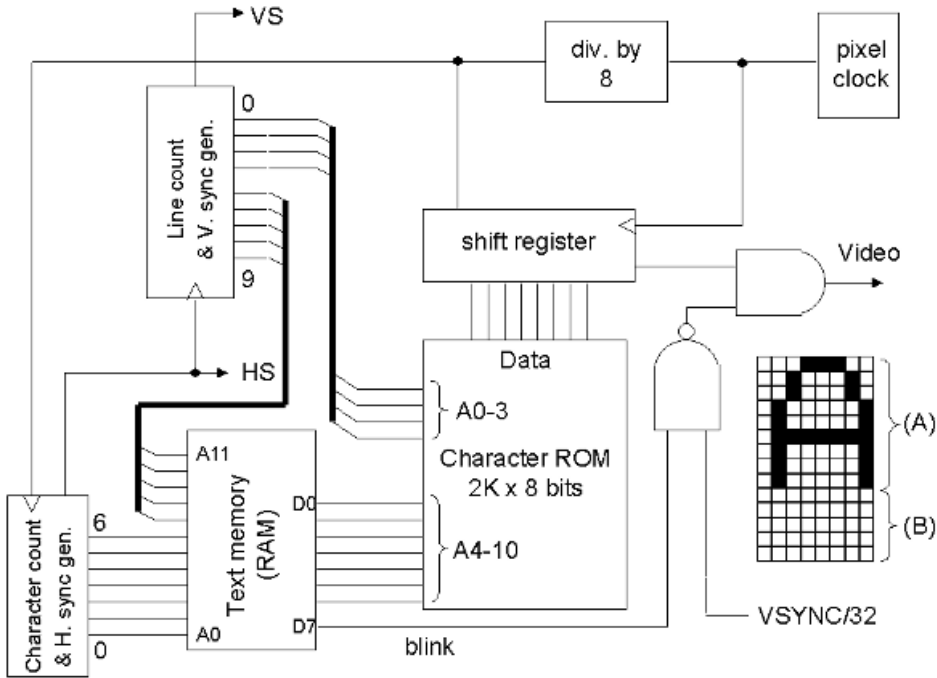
VS
div. by 8
pixel clock
0
Line count & V. sync gen.
9
shift register
Video
Data
HS
A0-3
A11
Character ROM 2K x 8 bits
(A)
Text memory (RAM)
D0
A4-10
(B)
Character count & H. sync gen.
6
0
A0
D7
blink
VSYNC/32